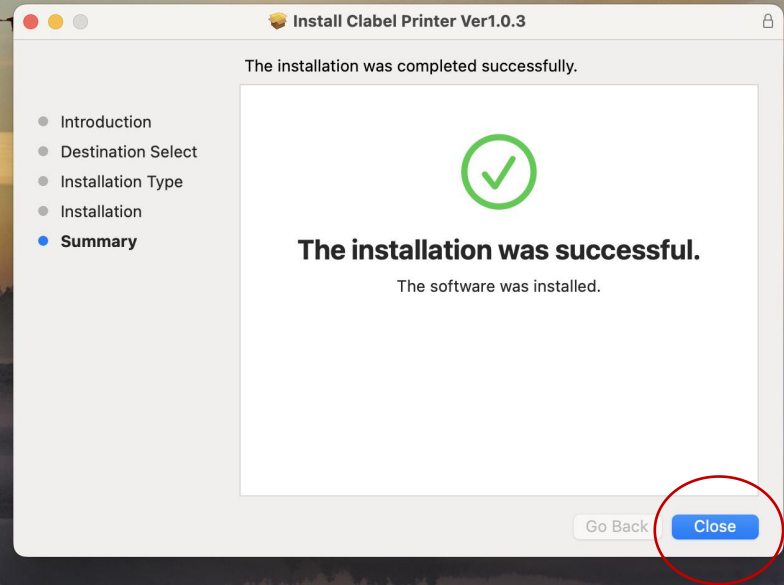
Install Clabel Printer Ver1.0.3

The installation was completed successfully.

Introduction
Destination Select
Installation Type
Installation
Summary

The installation was successful.

The software was installed.

Go Back
Close